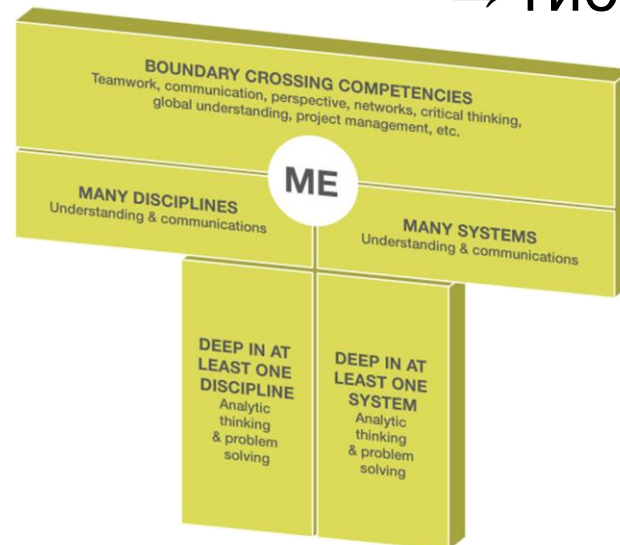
BOUNDARY CROSSING COMPETENCIES
Teamwork, communication, perspective, networks, critical thinking, global understanding, project management, etc.

ME

MANY DISCIPLINES
Understanding & communications

MANY SYSTEMS
Understanding & communications

DEEP IN AT LEAST ONE DISCIPLINE
Analytic thinking & problem solving

DEEP IN AT LEAST ONE SYSTEM
Analytic thinking & problem solving